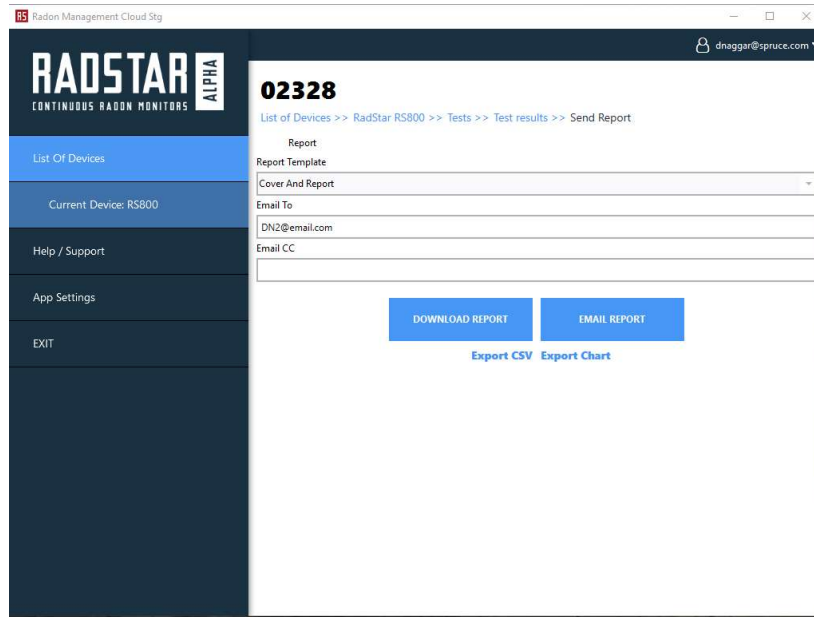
RS Radon Management Cloud Stg

dnaggar@spruce.com

RADSTAR ALPHA
CONTINUOUS RADON MONITORS

List Of Devices

Current Device: RS800

Help / Support

App Settings

EXIT

02328

List of Devices >> RadStar RS800 >> Tests >> Test results >> Send Report

Report

Report Template

Cover And Report

Email To

DN2@email.com

Email CC

DOWNLOAD REPORT

EMAIL REPORT

Export CSV Export Chart